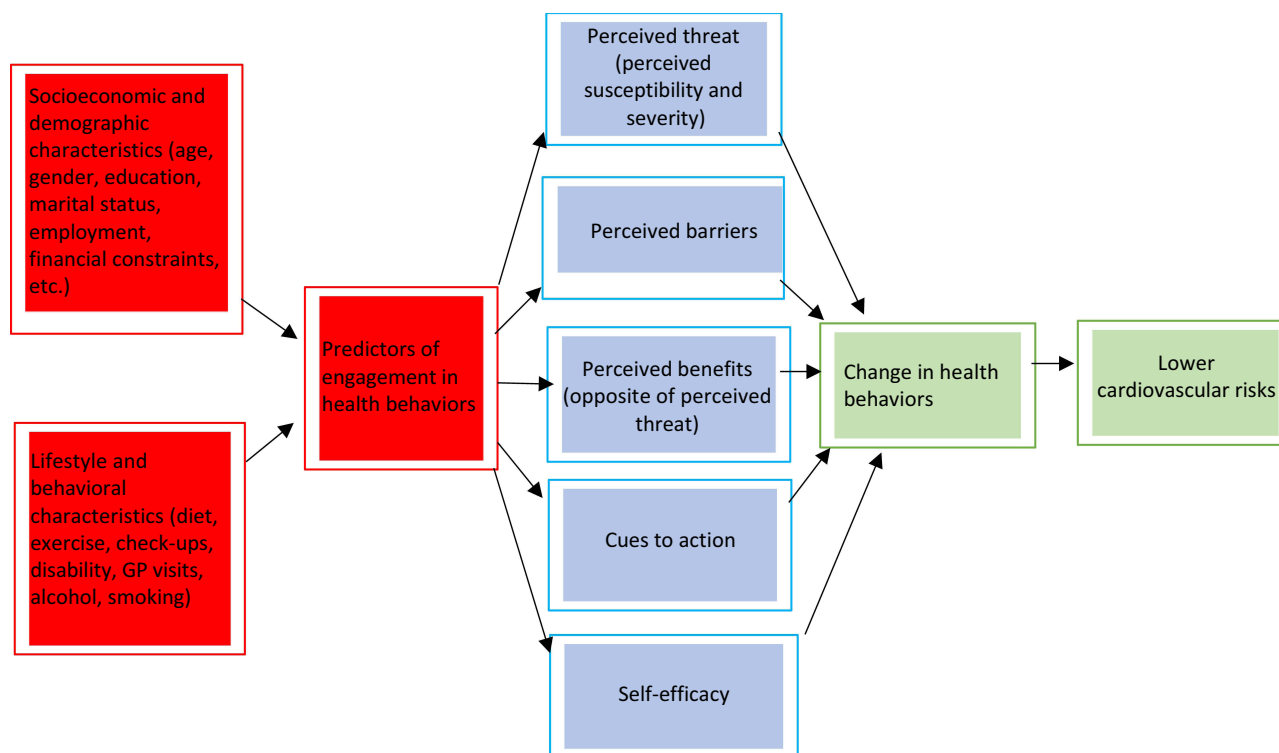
Socioeconomic and demographic characteristics (age, gender, education, marital status, employment, financial constraints, etc.)

Lifestyle and behavioral characteristics (diet, exercise, check-ups, disability, GP visits, alcohol, smoking)

Predictors of engagement in health behaviors

Perceived threat (perceived susceptibility and severity)

Perceived barriers

Perceived benefits (opposite of perceived threat)

Cues to action

Self-efficacy

Change in health behaviors

Lower cardiovascular risks